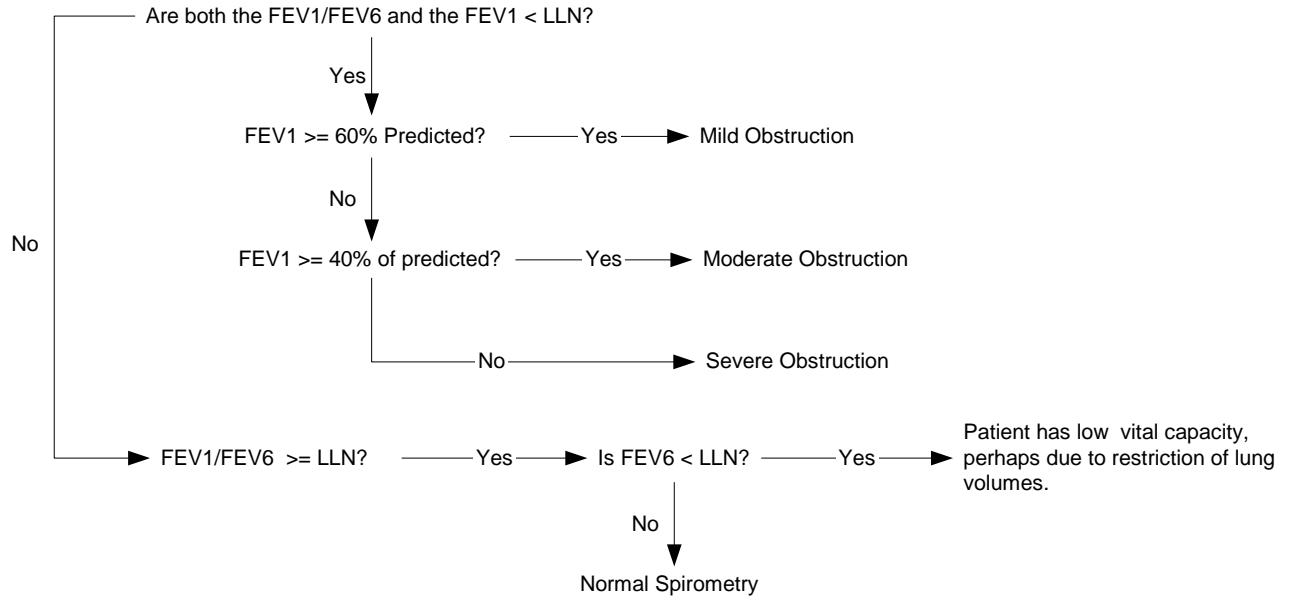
Are both the FEV1/FEV6 and the FEV1 < LLN?

Yes

FEV1 >= 60% Predicted? Yes Mild Obstruction

No

No

FEV1 >= 40% of predicted? Yes Moderate Obstruction

No Severe Obstruction

FEV1/FEV6 >= LLN? Yes Is FEV6 < LLN? Yes Patient has low vital capacity, perhaps due to restriction of lung volumes.

No

Normal Spirometry